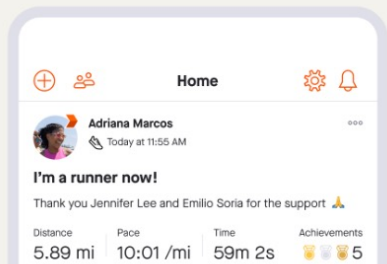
Home

Adriana Marcos
Today at 11:55 AM

I'm a runner now!

Thank you Jennifer Lee and Emilio Soria for the support 🙏

| Distance | Pace | Time | Achievements |
|---|---|---|---|
| 5.89 mi | 10:01 /mi | 59m 2s | 5 |